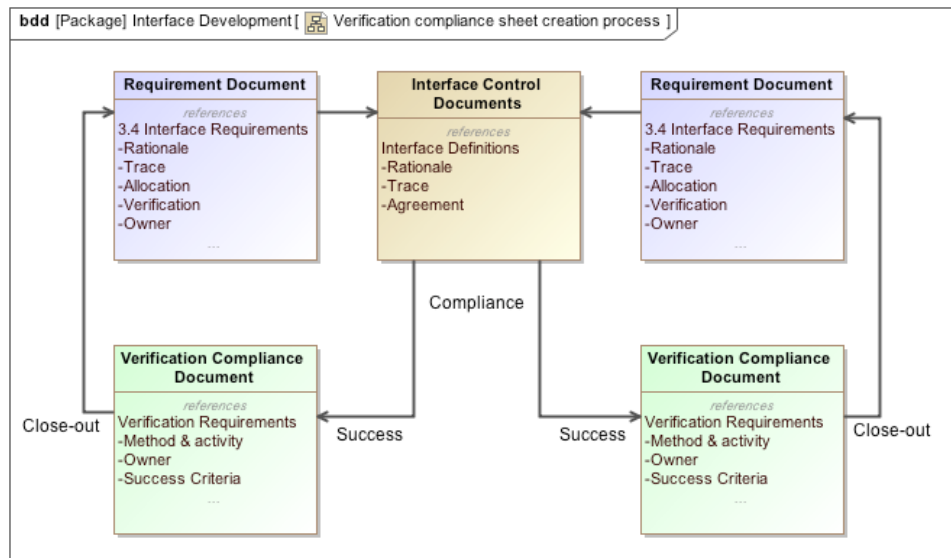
bdd [Package] Interface Development [ Verification compliance sheet creation process ]

Requirement Document
references
3.4 Interface Requirements
-Rationale
-Trace
-Allocation
-Verification
-Owner
...

Interface Control Documents
references
Interface Definitions
-Rationale
-Trace
-Agreement

Requirement Document
references
3.4 Interface Requirements
-Rationale
-Trace
-Allocation
-Verification
-Owner
...

Compliance

Verification Compliance Document
references
Verification Requirements
-Method & activity
-Owner
-Success Criteria
...

Close-out

Success

Success

Verification Compliance Document
references
Verification Requirements
-Method & activity
-Owner
-Success Criteria
...

Close-out